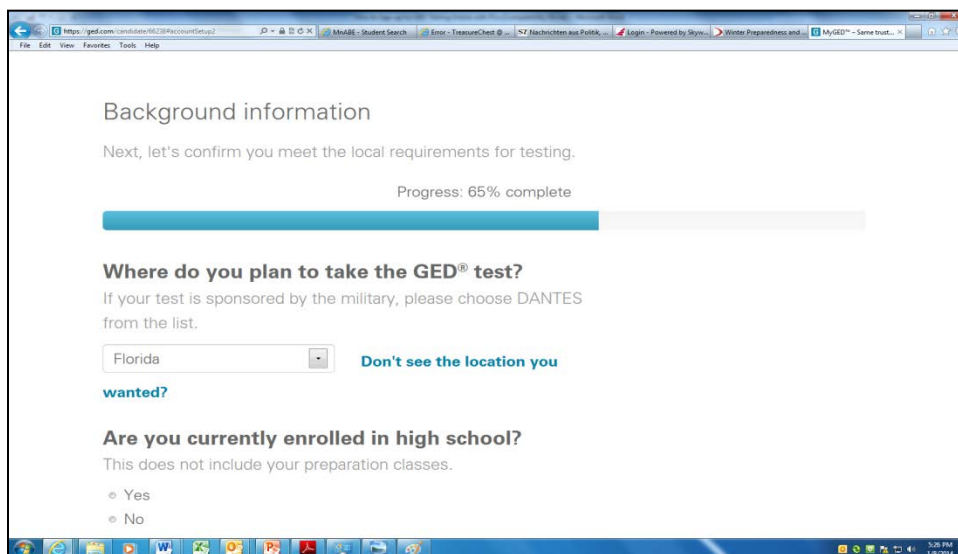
https://ged.com/candidate/66238#accountSetup2

MnABE - Student Search | Error - TreasureChest @ ... | Nachrichten aus Politik, ... | Login - Powered by Skyw... | Winter Preparedness and ... | MyGED™ – Same trust... ×

File Edit View Favorites Tools Help

Background information

Next, let's confirm you meet the local requirements for testing.

Progress: 65% complete

Where do you plan to take the GED® test?

If your test is sponsored by the military, please choose DANTES from the list.

Florida

Don't see the location you wanted?

Are you currently enrolled in high school?

This does not include your preparation classes.

Yes

No

5:26 PM
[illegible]